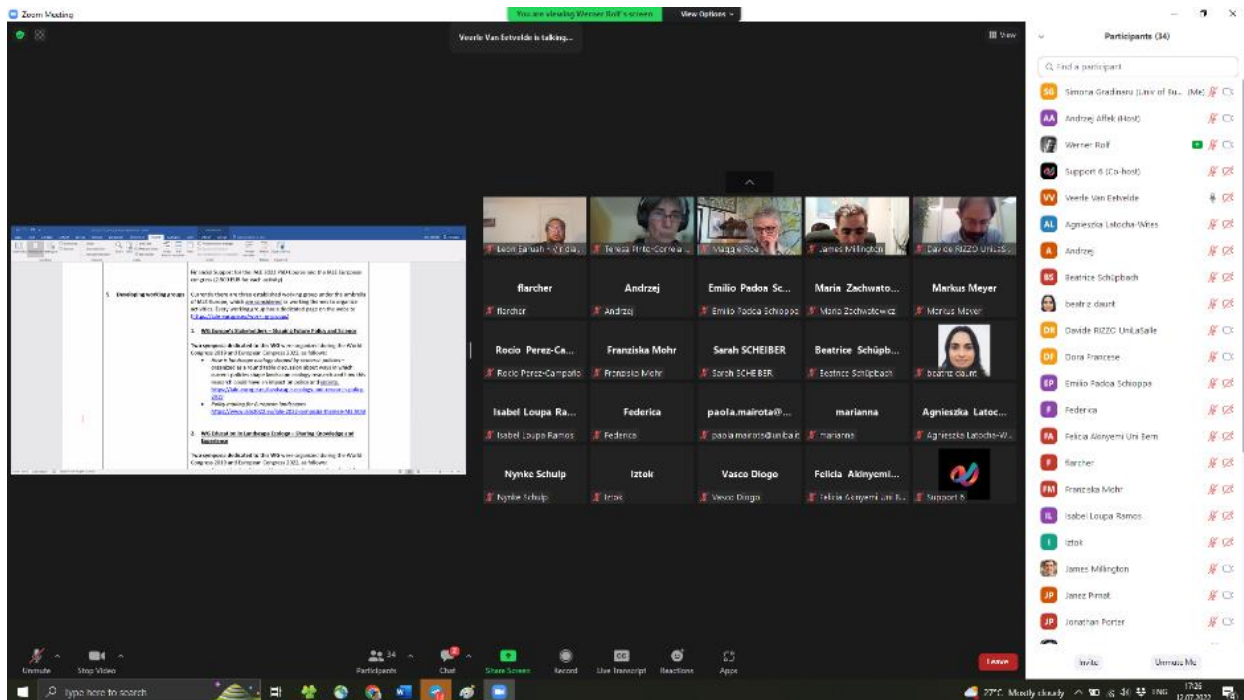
Zoom Meeting

You are viewing Werner Rolf's screen

View Options

Veerle Van Eetvelde is talking...

View

Participants (34)

Find a participant

Simona Gradinaru (Univ of Bu... (Me)

Andrzej Affek (Host)

Werner Rolf

Support 6 (Co-host)

Veerle Van Eetvelde

Agnieszka Latocha-Wites

Andrzej

Beatrice Schüpbach

beatriz daunt

Davide RIZZO UniLaSalle

Dora Francese

Emilio Padoa Schioppa

Federica

Felicia Akinyemi Uni Bern

flarcher

Franziska Mohr

Isabel Loupa Ramos

Iztok

James Millington

Janez Pirnat

Jonathan Porter

Invite

Unmute Me

Leon Ebrah - India

Teresa Pinto-Correia

Maggie Roe

James Millington

Davide RIZZO UniLaS...

flarcher

Andrzej

Emilio Padoa Sc...

Emilio Padoa Schioppa

Maria Zachwato...

Maria Zachwatowicz

Markus Meyer

Rocio Perez-Ca...

Rocio Perez-Campaño

Franziska Mohr

Sarah SCHEIBER

Beatrice Schüpb...

Beatrice Schüpbach

beatriz daunt

Isabel Loupa Ra...

Isabel Loupa Ramos

Federica

paola.mairota@...

paola.mairota@uniba.it

marianna

Agnieszka Latoc...

Agnieszka Latocha-W...

Nynke Schulp

Iztok

Vasco Diogo

Felicia Akinyemi...

Felicia Akinyemi Uni B...

Support 6

5. Developing working groups

1. WG Europe's Stakeholders – Shaping Future Policy and Science

2. WG Education in Landscape Ecology – Sharing Knowledge and Experience

Unmute

Stop Video

Participants

Chat

Share Screen

Record

Live Transcript

Reactions

Apps

Leave

Type here to search

27°C Mostly cloudy

ENG

17:26

12.07.2022